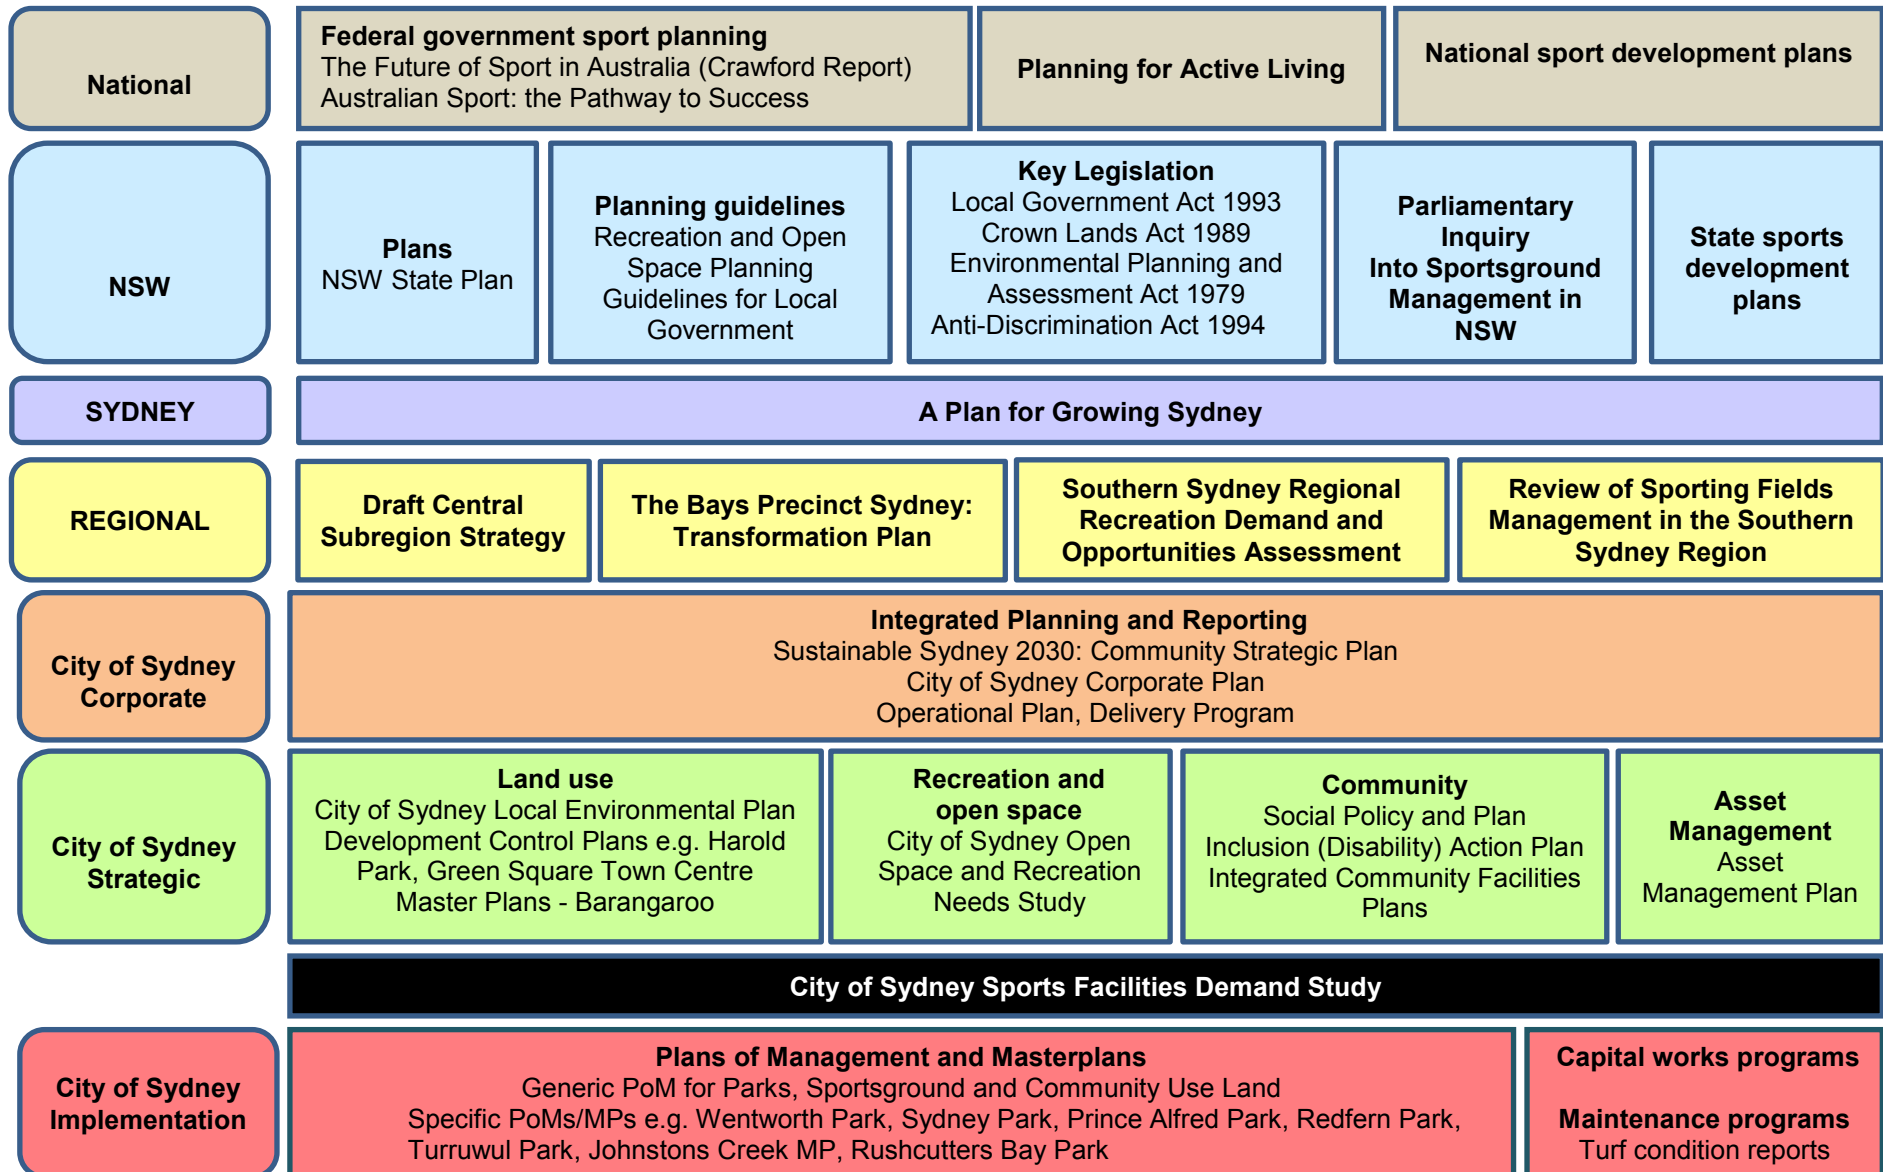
National

Federal government sport planning
The Future of Sport in Australia (Crawford Report)
Australian Sport: the Pathway to Success

Planning for Active Living

National sport development plans

NSW

Plans
NSW State Plan

Planning guidelines
Recreation and Open Space Planning Guidelines for Local Government

Key Legislation
Local Government Act 1993
Crown Lands Act 1989
Environmental Planning and Assessment Act 1979
Anti-Discrimination Act 1994

Parliamentary Inquiry Into Sportsground Management in NSW

State sports development plans

SYDNEY

A Plan for Growing Sydney

REGIONAL

Draft Central Subregion Strategy

The Bays Precinct Sydney: Transformation Plan

Southern Sydney Regional Recreation Demand and Opportunities Assessment

Review of Sporting Fields Management in the Southern Sydney Region

City of Sydney Corporate

Integrated Planning and Reporting
Sustainable Sydney 2030: Community Strategic Plan
City of Sydney Corporate Plan
Operational Plan, Delivery Program

City of Sydney Strategic

Land use
City of Sydney Local Environmental Plan
Development Control Plans e.g. Harold Park, Green Square Town Centre
Master Plans - Barangaroo

Recreation and open space
City of Sydney Open Space and Recreation Needs Study

Community
Social Policy and Plan
Inclusion (Disability) Action Plan
Integrated Community Facilities Plans

Asset Management
Asset Management Plan

City of Sydney Sports Facilities Demand Study

City of Sydney Implementation

Plans of Management and Masterplans
Generic PoM for Parks, Sportsground and Community Use Land
Specific PoMs/MPs e.g. Wentworth Park, Sydney Park, Prince Alfred Park, Redfern Park, Turruwul Park, Johnstons Creek MP, Rushcutters Bay Park

Capital works programs

Maintenance programs
Turf condition reports